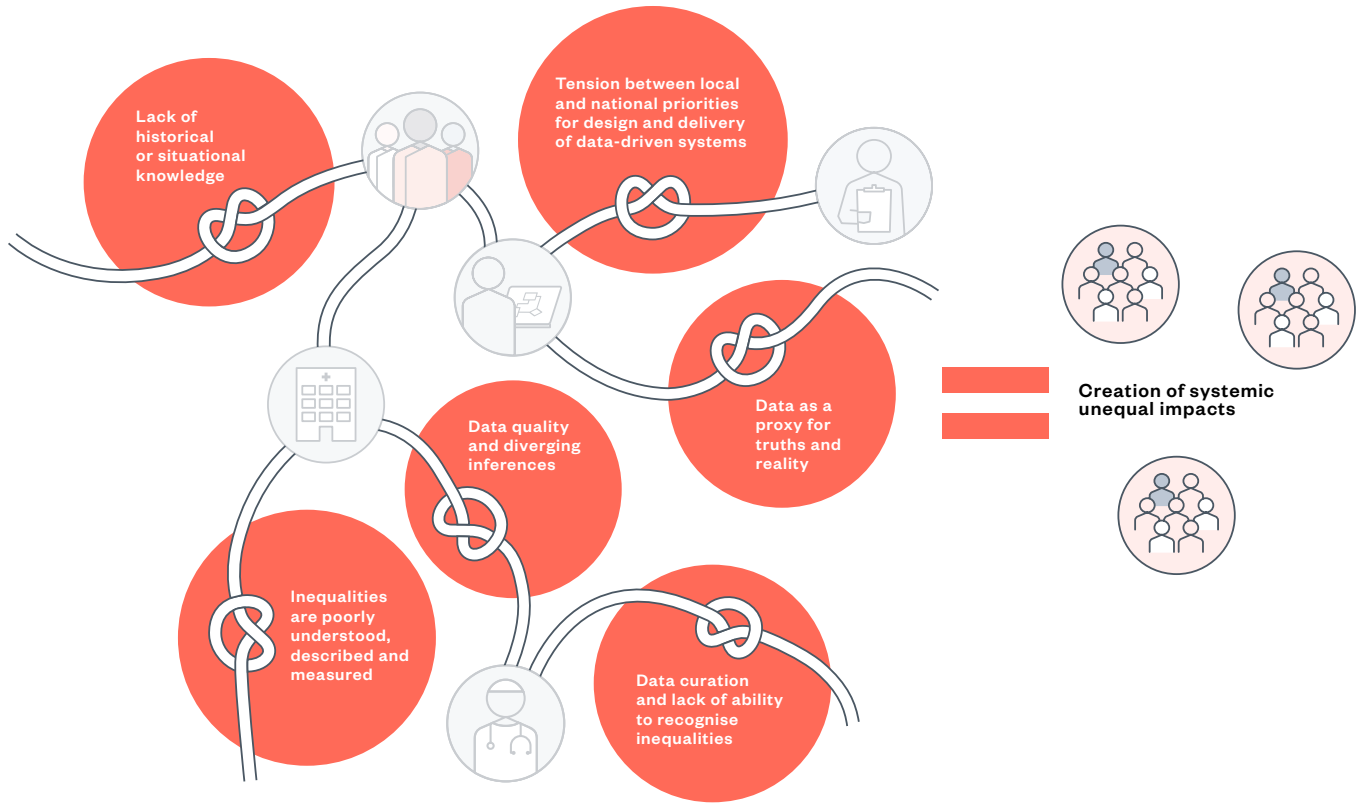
Lack of historical or situational knowledge

Tension between local and national priorities for design and delivery of data-driven systems

Data as a proxy for truths and reality

Data quality and diverging inferences

Inequalities are poorly understood, described and measured

Data curation and lack of ability to recognise inequalities

Creation of systemic unequal impacts